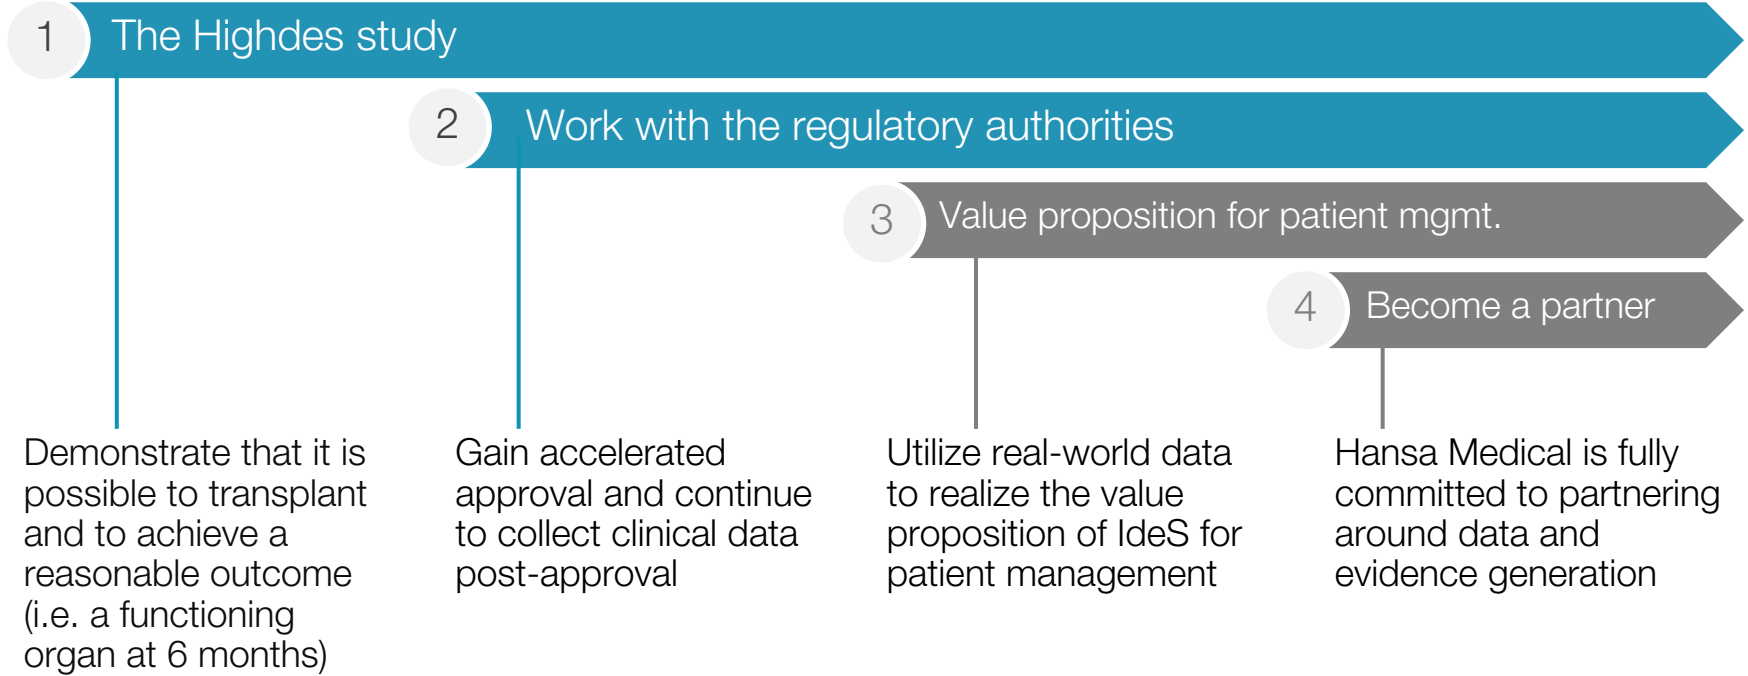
1 The Highdes study

2 Work with the regulatory authorities

3 Value proposition for patient mgmt.

4 Become a partner

Demonstrate that it is possible to transplant and to achieve a reasonable outcome (i.e. a functioning organ at 6 months)

Gain accelerated approval and continue to collect clinical data post-approval

Utilize real-world data to realize the value proposition of IdeS for patient management

Hansa Medical is fully committed to partnering around data and evidence generation